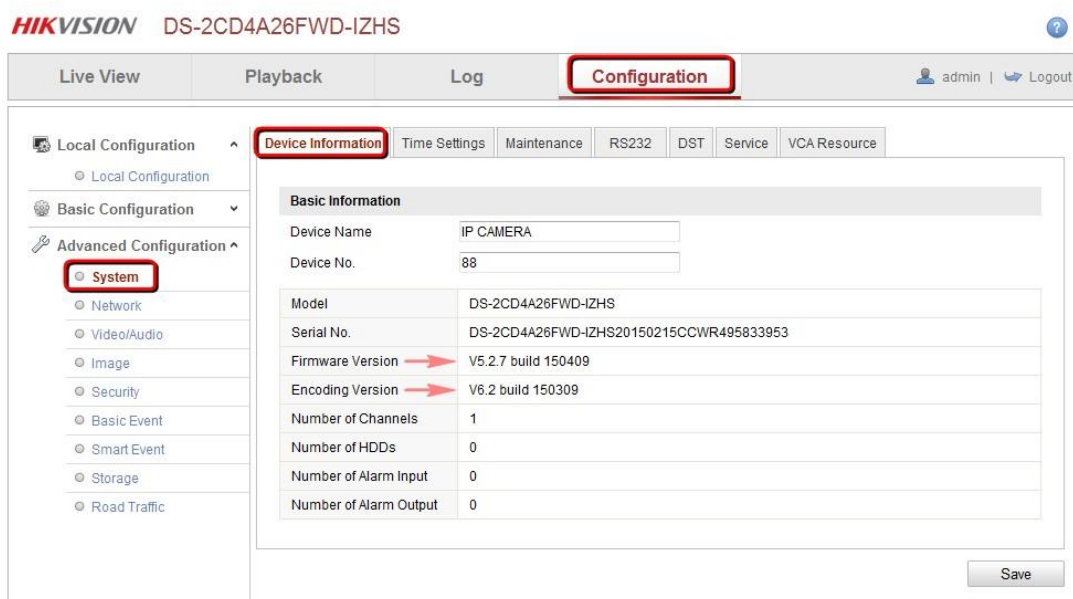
HIKVISION DS-2CD4A26FWD-IZHS

Live View Playback Log Configuration admin | Logout

Local Configuration
Local Configuration
Basic Configuration
Advanced Configuration
System
Network
Video/Audio
Image
Security
Basic Event
Smart Event
Storage
Road Traffic

Device Information Time Settings Maintenance RS232 DST Service VCA Resource

Basic Information

| Device Name | IP CAMERA |
|---|---|
| Device No. | 88 |

| Model | DS-2CD4A26FWD-IZHS |
|---|---|
| Serial No. | DS-2CD4A26FWD-IZHS20150215CCWR495833953 |
| Firmware Version | V5.2.7 build 150409 |
| Encoding Version | V6.2 build 150309 |
| Number of Channels | 1 |
| Number of HDDs | 0 |
| Number of Alarm Input | 0 |
| Number of Alarm Output | 0 |

Save